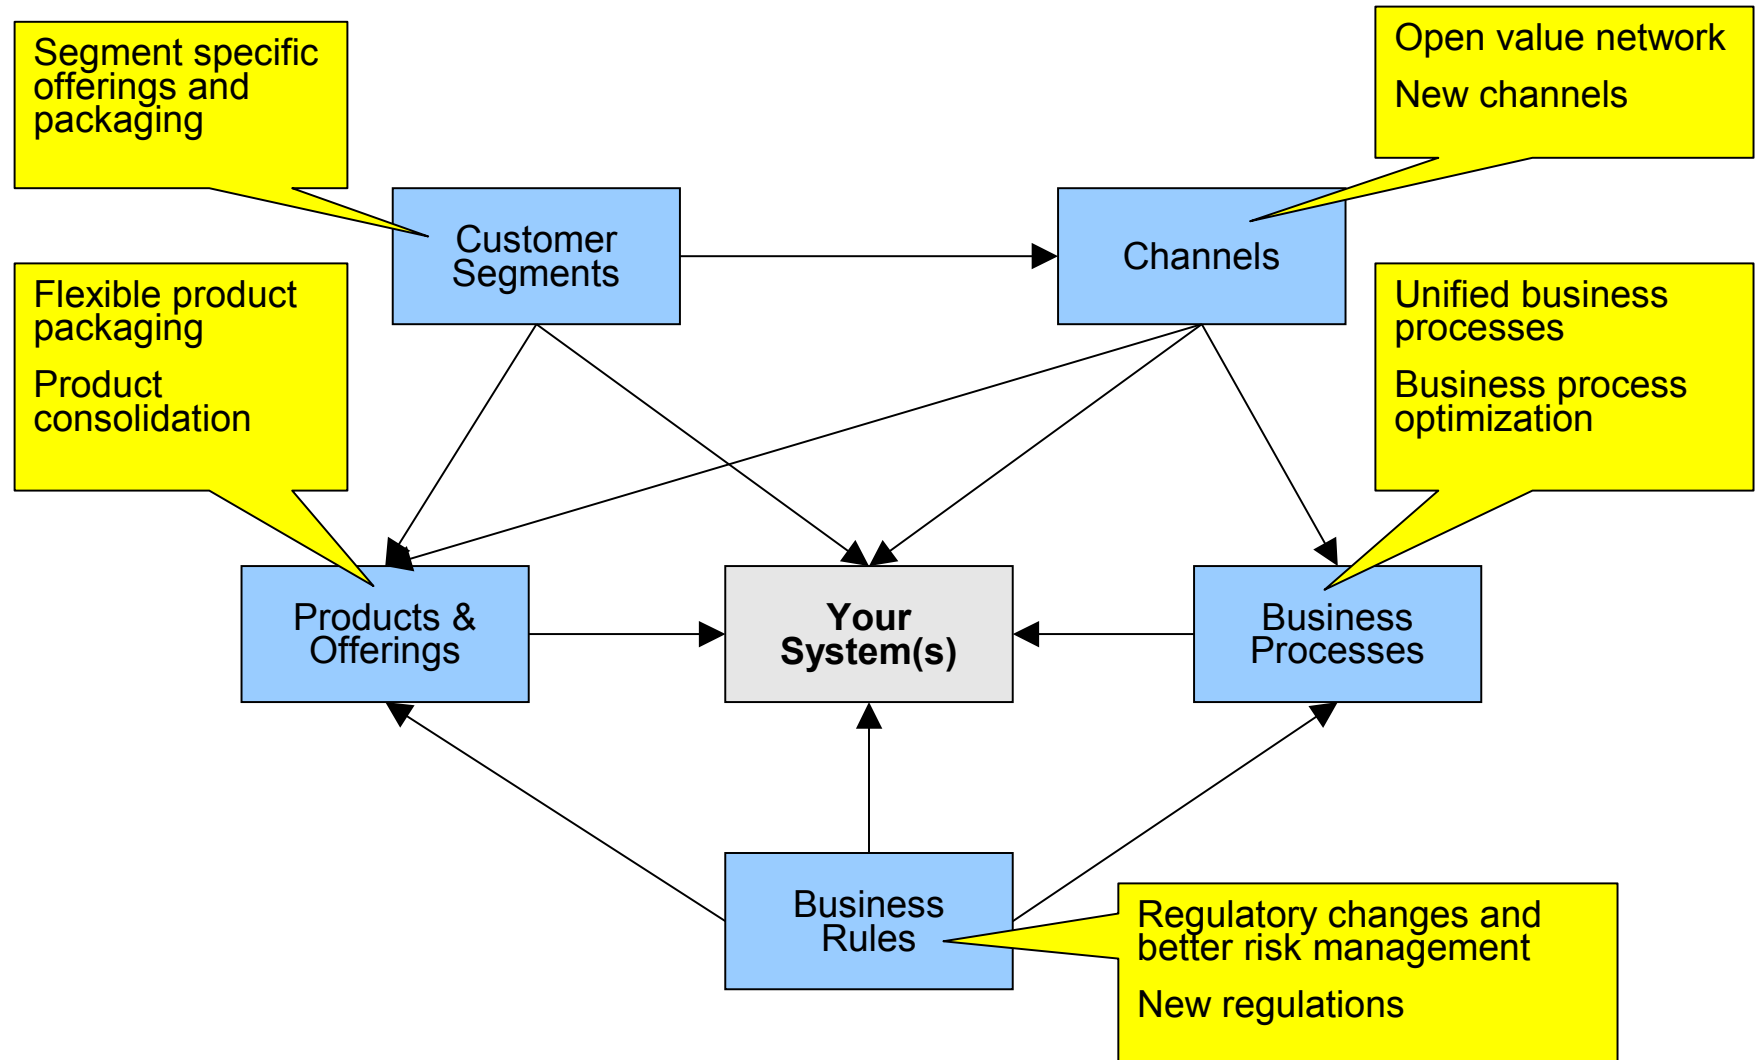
Segment specific offerings and packaging

Open value network

New channels

Customer Segments

Channels

Flexible product packaging

Product consolidation

Unified business processes

Business process optimization

Products & Offerings

Your System(s)

Business Processes

Business Rules

Regulatory changes and better risk management

New regulations